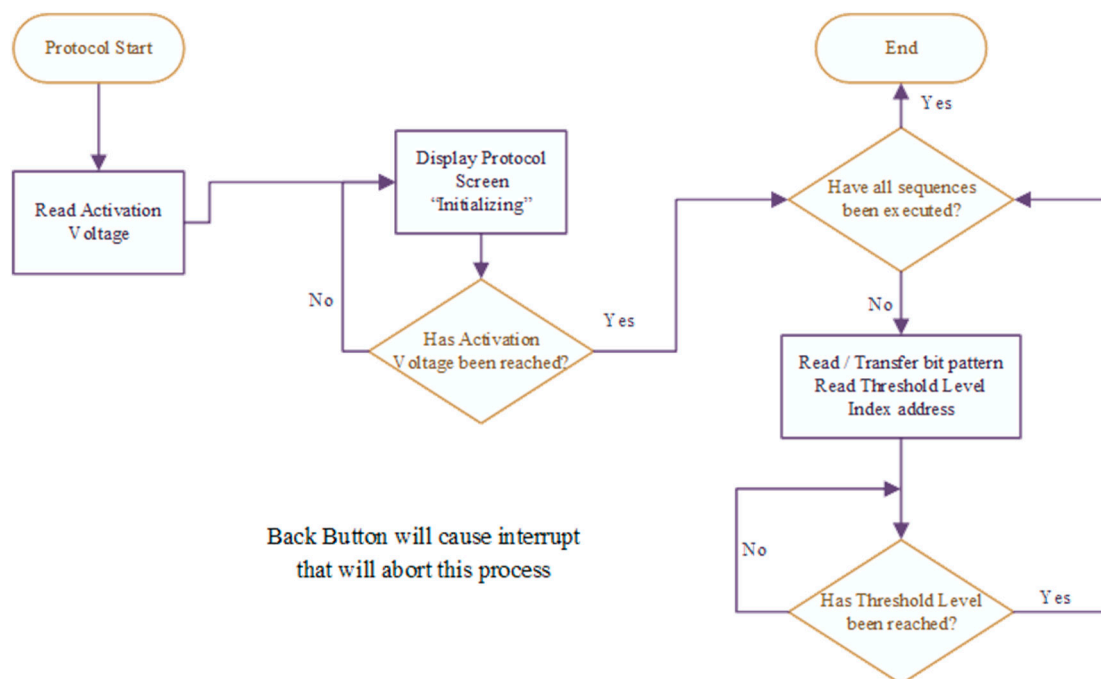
Protocol Start

Read Activation Voltage

Display Protocol Screen "Initializing"

No

Has Activation Voltage been reached?

Yes

End

Yes

Have all sequences been executed?

No

Read / Transfer bit pattern
Read Threshold Level
Index address

No

Has Threshold Level been reached?

Yes

Back Button will cause interrupt that will abort this process